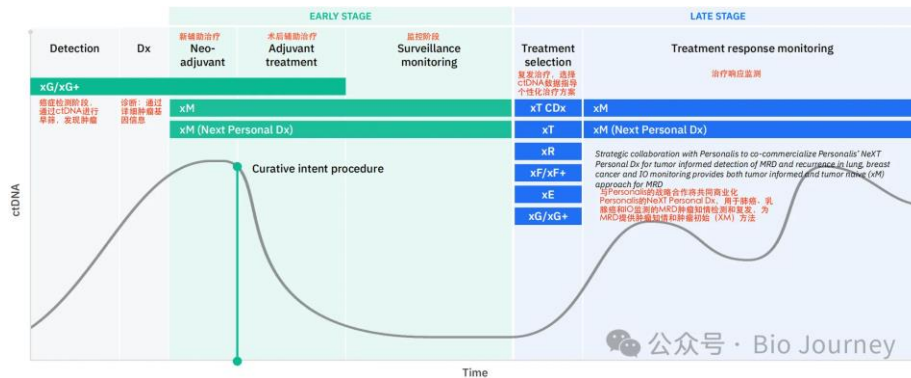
EARLY STAGE

LATE STAGE

Detection

Dx

新辅助治疗
Neo-adjuvant

术后辅助治疗
Adjuvant treatment

监控阶段
Surveillance monitoring

Treatment selection

复发治疗，选择ctDNA数据指导个性化治疗方案

Treatment response monitoring

治疗响应监测

xG/xG+

癌症检测阶段，通过ctDNA进行早筛，发现肿瘤

诊断：通过详细肿瘤基因信息

xM

xM (Next Personal Dx)

xT CDx

xM

xT

xM (Next Personal Dx)

xR

xF/xF+

xE

xG/xG+

Curative intent procedure

Strategic collaboration with Personalis to co-commercialize Personalis' NeXT Personal Dx for tumor informed detection of MRD and recurrence in lung, breast cancer and IO monitoring provides both tumor informed and tumor naive (xM) approach for MRD

与Personalis的战略合作将共同商业化Personalis的NeXT Personal Dx，用于肺癌、乳腺癌和IO监测的MRD肿瘤知情检测和复发，为MRD提供肿瘤知情和肿瘤初始（XM）方法

ctDNA

Time

公众号 · Bio Journey